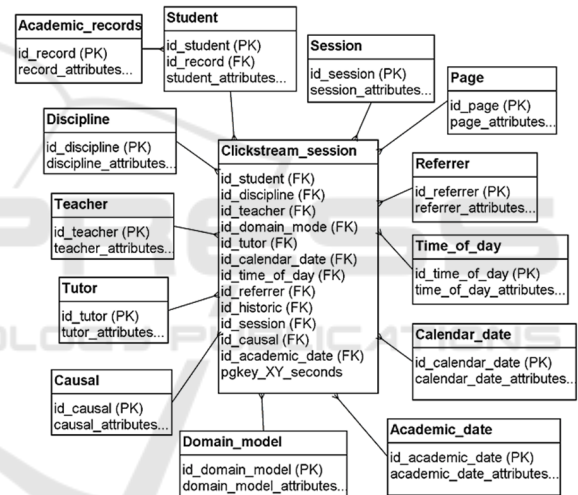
Academic_records
id_record (PK)
record_attributes...

Student
id_student (PK)
id_record (FK)
student_attributes...

Session
id_session (PK)
session_attributes...

Page
id_page (PK)
page_attributes...

Discipline
id_discipline (PK)
discipline_attributes...

Clickstream_session
id_student (FK)
id_discipline (FK)
id_teacher (FK)
id_domain_mode (FK)
id_tutor (FK)
id_calendar_date (FK)
id_time_of_day (FK)
id_referrer (FK)
id_historic (FK)
id_session (FK)
id_causal (FK)
id_academic_date (FK)
pgkey_XY_seconds

Referrer
id_referrer (PK)
referrer_attributes...

Teacher
id_teacher (PK)
teacher_attributes...

Time_of_day
id_time_of_day (PK)
time_of_day_attributes...

Tutor
id_tutor (PK)
tutor_attributes...

Calendar_date
id_calendar_date (PK)
calendar_date_attributes...

Causal
id_causal (PK)
causal_attributes...

Domain_model
id_domain_model (PK)
domain_model_attributes...

Academic_date
id_academic_date (PK)
academic_date_attributes...